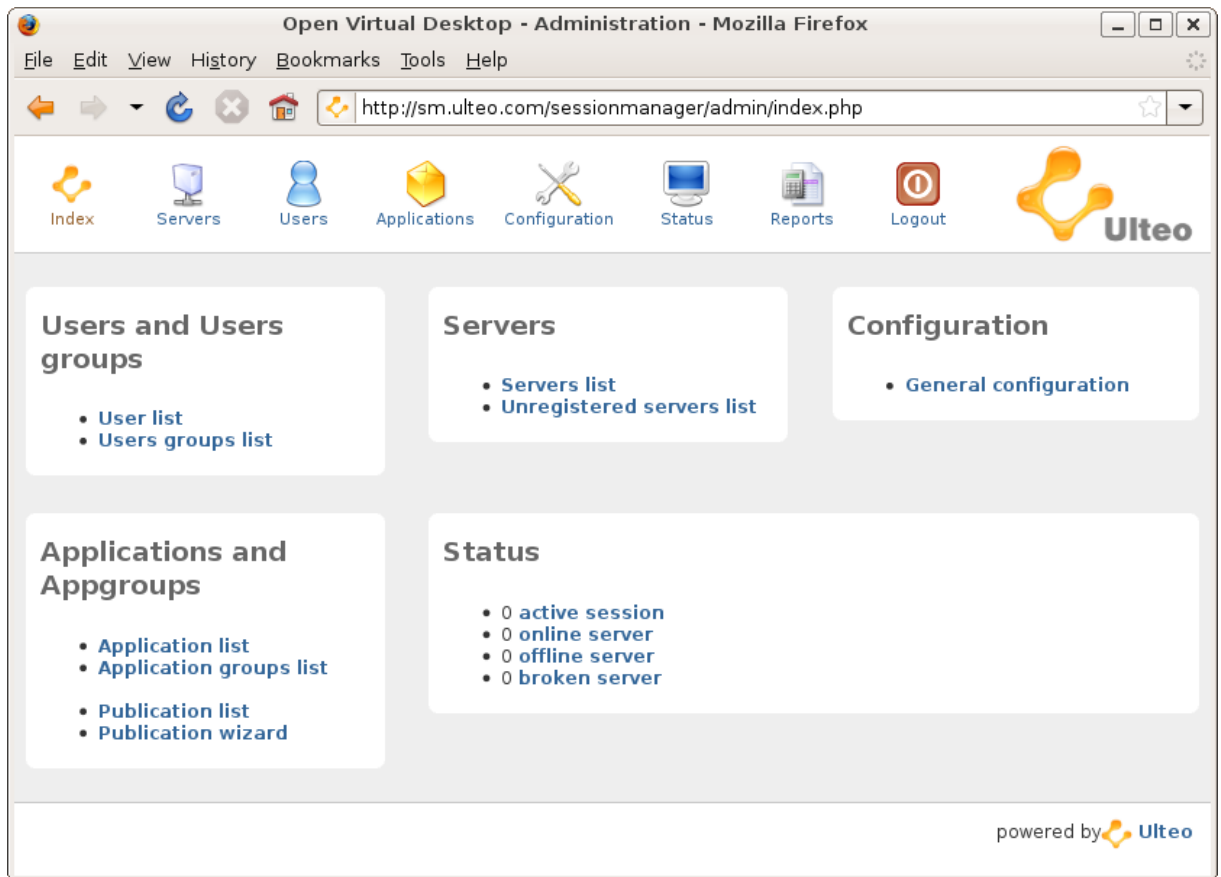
Open Virtual Desktop - Administration - Mozilla Firefox

File Edit View History Bookmarks Tools Help

http://sm.ulteo.com/sessionmanager/admin/index.php

Index Servers Users Applications Configuration Status Reports Logout

Ulteo

Users and Users groups

- User list
- Users groups list

Servers

- Servers list
- Unregistered servers list

Configuration

- General configuration

Applications and Appgroups

- Application list
- Application groups list

- Publication list
- Publication wizard

Status

- 0 active session
- 0 online server
- 0 offline server
- 0 broken server

powered by Ulteo